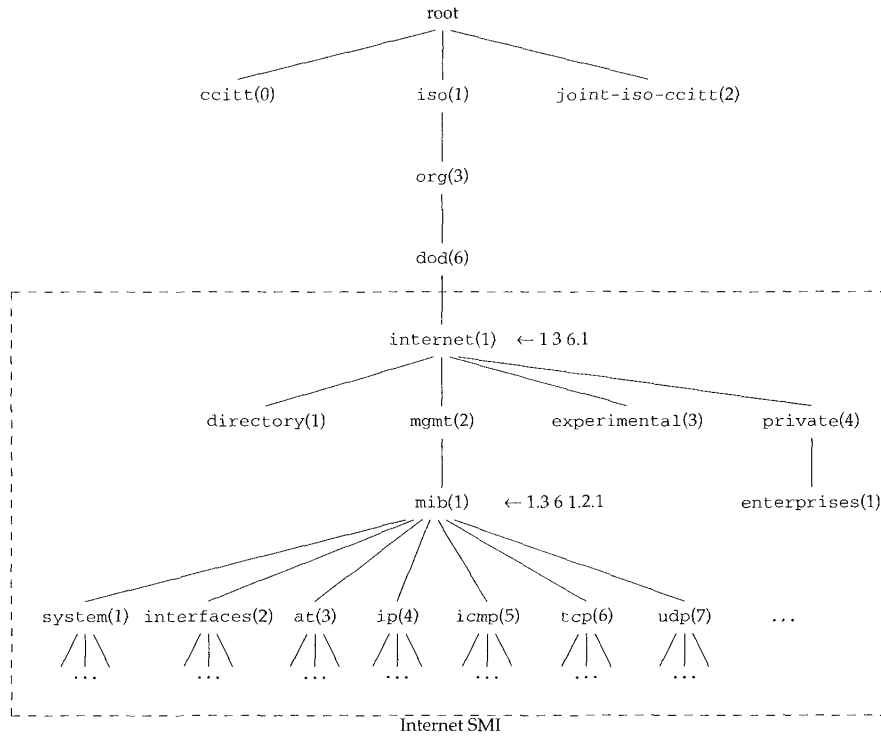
root

ccitt(0)
iso(1)
joint-iso-ccitt(2)

org(3)

dod(6)

internet(1) ← 1 3 6.1

directory(1)
mgmt(2)
experimental(3)
private(4)

mib(1) ← 1.3 6 1.2.1
enterprises(1)

system(1)
interfaces(2)
at(3)
ip(4)
icmp(5)
tcp(6)
udp(7)
...

...
...
...
...
...
...
...

Internet SMI